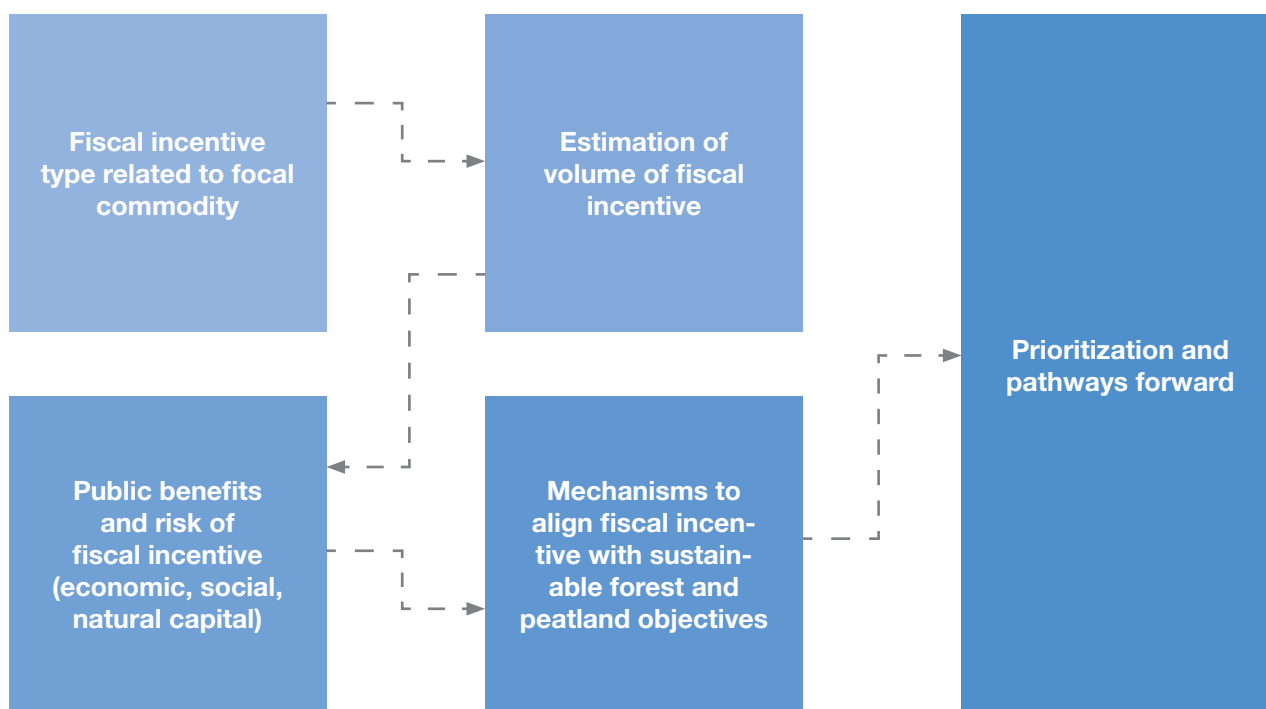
Fiscal incentive type related to focal commodity

Estimation of volume of fiscal incentive

Prioritization and pathways forward

Public benefits and risk of fiscal incentive (economic, social, natural capital)

Mechanisms to align fiscal incentive with sustainable forest and peatland objectives